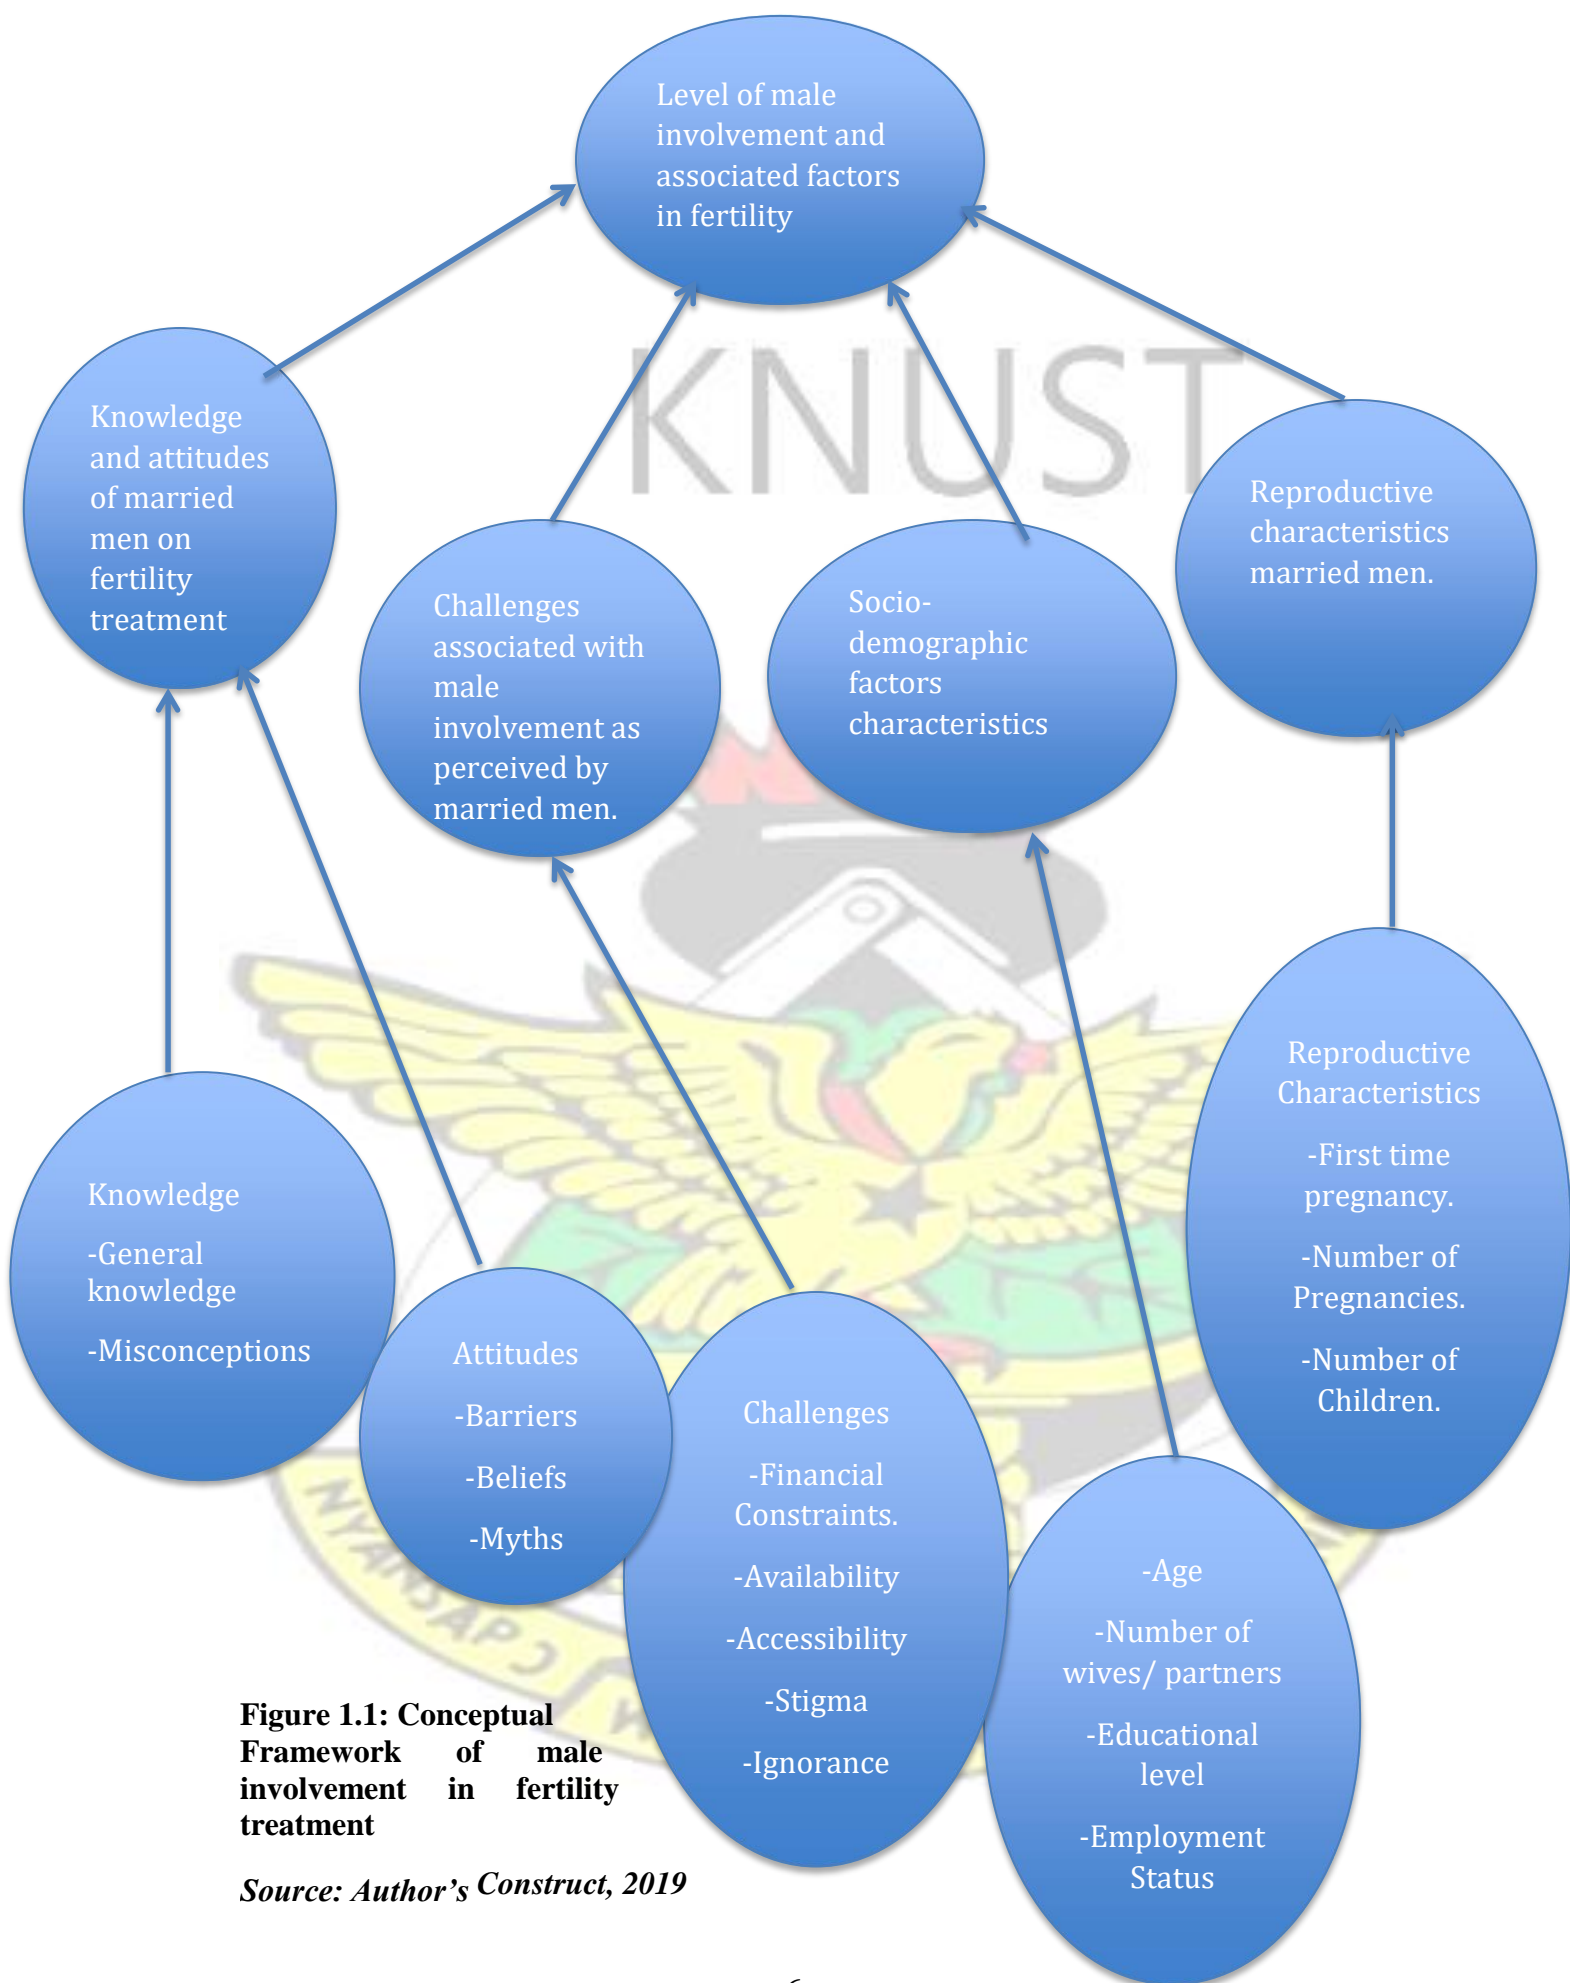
Level of male involvement and associated factors in fertility

KNUST

Knowledge and attitudes of married men on fertility treatment

Challenges associated with male involvement as perceived by married men.

Socio-demographic factors characteristics

Reproductive characteristics married men.

Knowledge

-General knowledge

-Misconceptions

Attitudes

-Barriers

-Beliefs

-Myths

Challenges

-Financial Constraints.

-Availability

-Accessibility

-Stigma

-Ignorance

-Age

-Number of wives/ partners

-Educational level

-Employment Status

Reproductive Characteristics

-First time pregnancy.

-Number of Pregnancies.

-Number of Children.

**Figure 1.1: Conceptual Framework of male involvement in fertility treatment**

*Source: Author's Construct, 2019*